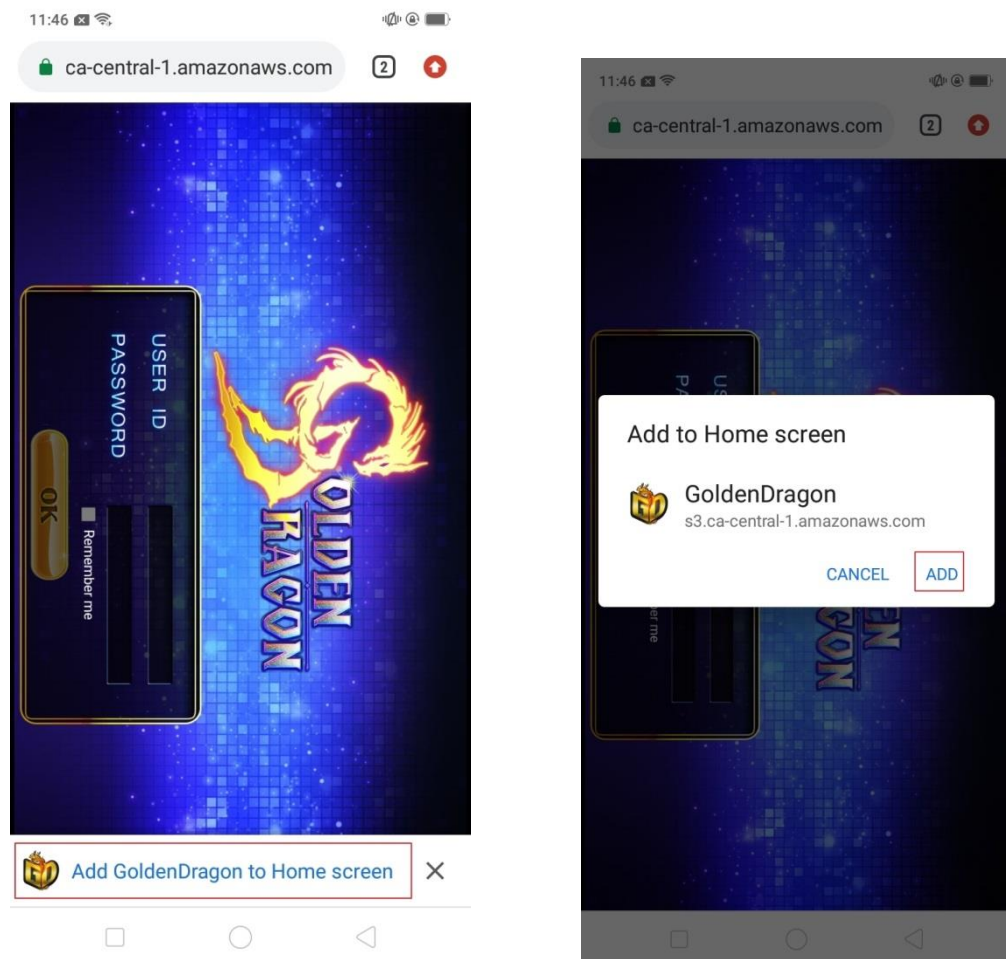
11:46

ca-central-1.amazonaws.com

2

USER ID
PASSWORD

OK

Remember me

GOLDEN DRAGON

Add GoldenDragon to Home screen

11:46

ca-central-1.amazonaws.com

2

Add to Home screen

GoldenDragon
s3.ca-central-1.amazonaws.com

CANCEL
ADD